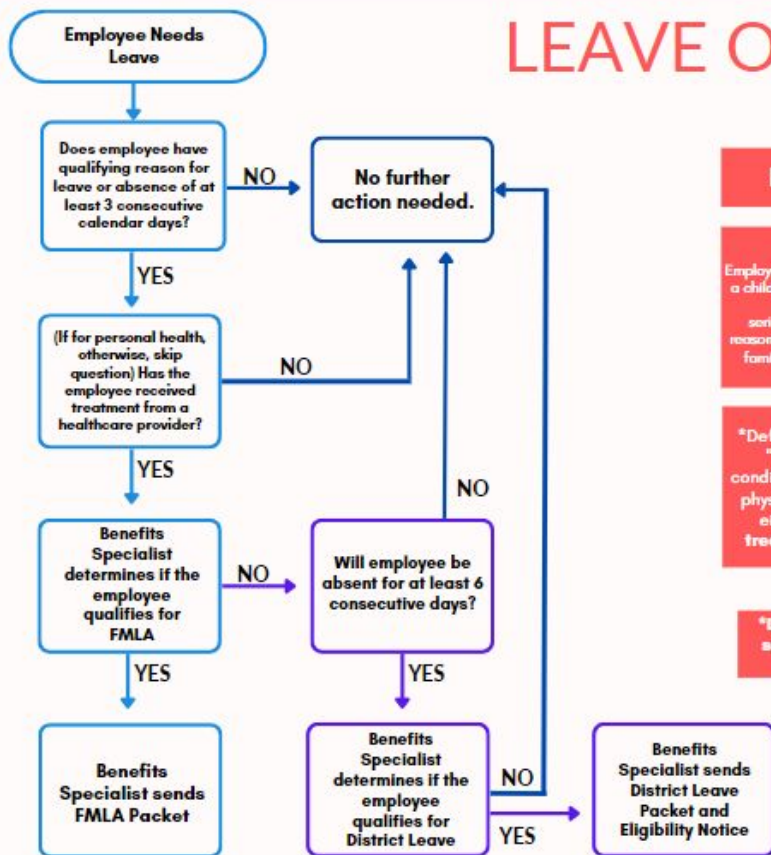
LEAVE O

Employee Needs Leave

Does employee have qualifying reason for leave or absence of at least 3 consecutive calendar days?

NO

No further action needed.

YES

(If for personal health, otherwise, skip question) Has the employee received treatment from a healthcare provider?

NO

YES

NO

Benefits Specialist determines if the employee qualifies for FMLA

NO

Will employee be absent for at least 6 consecutive days?

YES

YES

Benefits Specialist sends FMLA Packet

Benefits Specialist determines if the employee qualifies for District Leave

NO

YES

Benefits Specialist sends District Leave Packet and Eligibility Notice

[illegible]

Employ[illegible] a child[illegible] seri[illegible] reason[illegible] fami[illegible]

*Def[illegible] cond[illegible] phys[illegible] e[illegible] trea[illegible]

*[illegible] s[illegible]